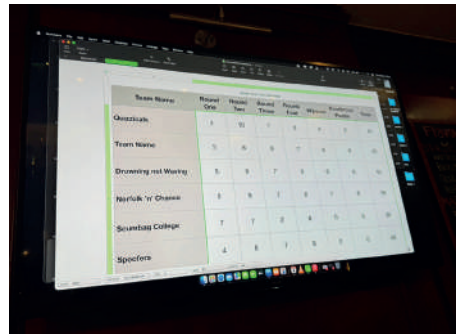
| Team Name | Round One | Round Two | Round Three | Round Four | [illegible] | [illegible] | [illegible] |
|---|---|---|---|---|---|---|---|
| Quizzicals | 7 | 10 | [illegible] | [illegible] | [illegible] | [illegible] | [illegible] |
| Team Name | 5 | 6 | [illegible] | 7 | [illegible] | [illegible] | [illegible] |
| Drowning not Waving | 5 | 6 | 7 | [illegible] | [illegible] | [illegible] | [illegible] |
| Norfolk 'n' Chance | 8 | 9 | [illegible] | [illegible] | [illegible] | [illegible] | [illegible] |
| Scumbag College | 7 | 7 | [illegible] | 4 | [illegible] | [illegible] | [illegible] |
| Spoofers | 4 | 6 | 7 | 8 | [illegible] | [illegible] | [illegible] |